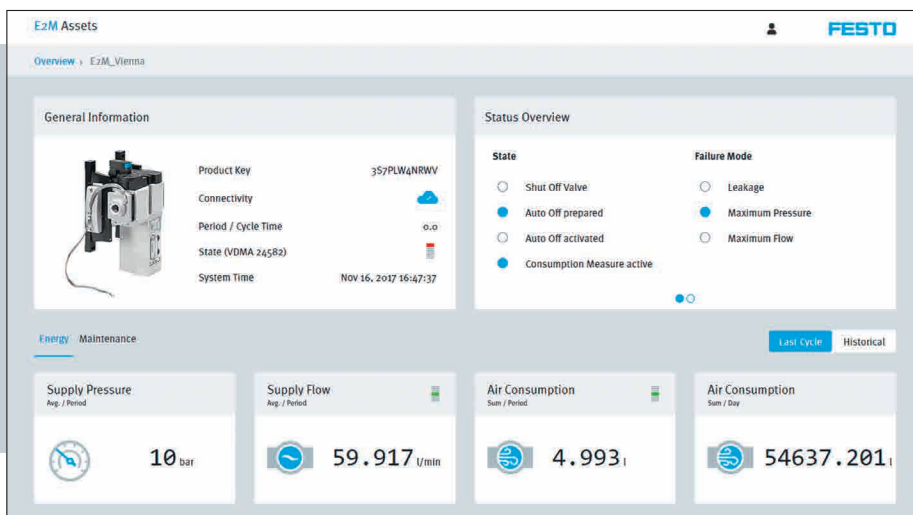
E2M Assets

FESTO

Overview › E2M_Vienna

General Information

Product Key 357PLW4NRWV

Connectivity

Period / Cycle Time 0.0

State (VDMA 24582)

System Time Nov 16, 2017 16:47:37

Status Overview

State

Shut Off Valve

Auto Off prepared

Auto Off activated

Consumption Measure active

Failure Mode

Leakage

Maximum Pressure

Maximum Flow

Energy Maintenance

Last Cycle Historical

Supply Pressure
Avg. / Period

10 bar

Supply Flow
Avg. / Period

59.917 l/min

Air Consumption
Sum / Period

4.993 l

Air Consumption
Sum / Day

54637.201 l